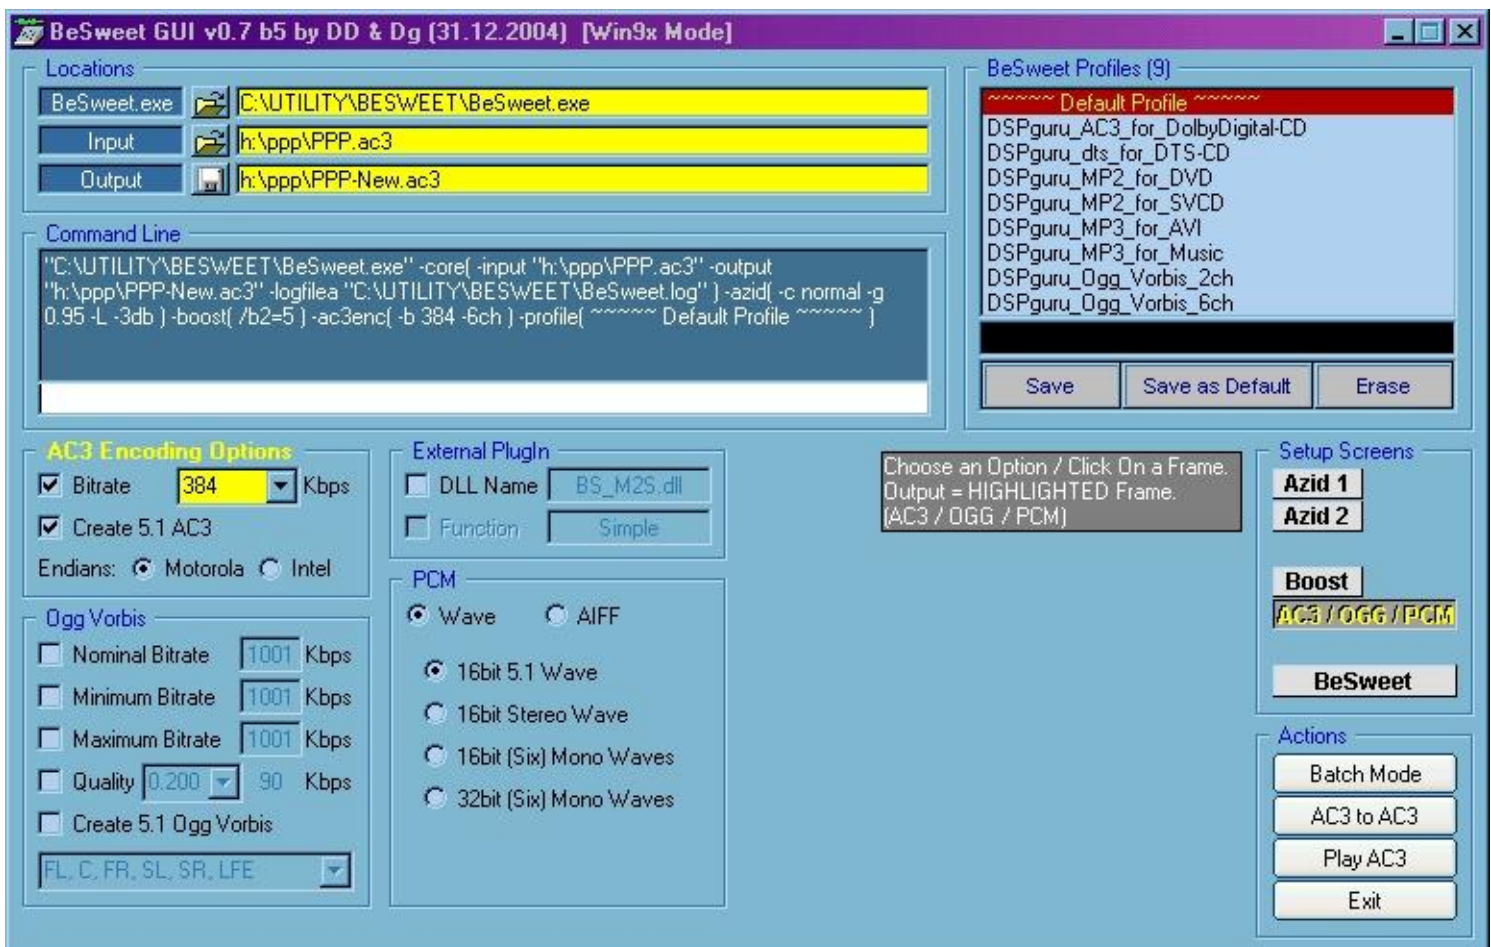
BeSweet GUI v0.7 b5 by DD & Dg (31.12.2004) [Win9x Mode]

Locations
BeSweet.exe C:\UTILITY\BESWEET\BeSweet.exe
Input h:\ppp\PPP.ac3
Output h:\ppp\PPP-New.ac3

Command Line
"C:\UTILITY\BESWEET\BeSweet.exe" -core( -input "h:\ppp\PPP.ac3" -output "h:\ppp\PPP-New.ac3" -logfilea "C:\UTILITY\BESWEET\BeSweet.log" ) -azid( -c normal -g 0.95 -L -3db ) -boost( /b2=5 ) -ac3enc( -b 384 -6ch ) -profile( ~~~~~ Default Profile ~~~~~ )

BeSweet Profiles (9)
~~~~~ Default Profile ~~~~~
DSPguru_AC3_for_DolbyDigital-CD
DSPguru_dts_for_DTS-CD
DSPguru_MP2_for_DVD
DSPguru_MP2_for_SVCD
DSPguru_MP3_for_AVI
DSPguru_MP3_for_Music
DSPguru_Ogg_Vorbis_2ch
DSPguru_Ogg_Vorbis_6ch

Save
Save as Default
Erase

AC3 Encoding Options
Bitrate 384 Kbps
Create 5.1 AC3
Endians: Motorola Intel

External PlugIn
DLL Name BS_M2S.dll
Function Simple

Choose an Option / Click On a Frame.
Output = HIGHLIGHTED Frame.
(AC3 / OGG / PCM)

Setup Screens
Azid 1
Azid 2
Boost
AC3 / OGG / PCM
BeSweet

Ogg Vorbis
Nominal Bitrate 1001 Kbps
Minimum Bitrate 1001 Kbps
Maximum Bitrate 1001 Kbps
Quality 0.200 90 Kbps
Create 5.1 Ogg Vorbis
FL, C, FR, SL, SR, LFE

PCM
Wave AIFF
16bit 5.1 Wave
16bit Stereo Wave
16bit (Six) Mono Waves
32bit (Six) Mono Waves

Actions
Batch Mode
AC3 to AC3
Play AC3
Exit